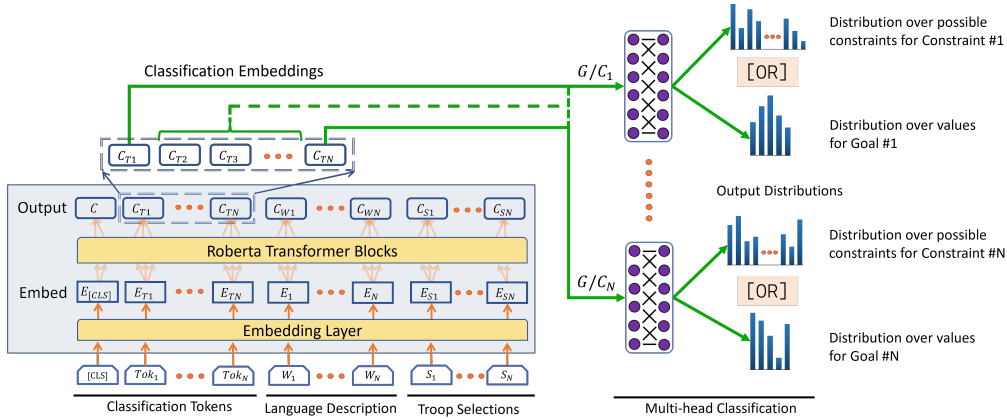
Classification Embeddings

$G/C_1$

Distribution over possible constraints for Constraint #1

[OR]

Distribution over values for Goal #1

$C_{T1}$ $C_{T2}$ $C_{T3}$ $C_{TN}$

Output Distributions

Output $C$ $C_{T1}$ $C_{TN}$ $C_{W1}$ $C_{WN}$ $C_{S1}$ $C_{SN}$

Roberta Transformer Blocks

Embed $E_{[CLS]}$ $E_{T1}$ $E_{TN}$ $E_1$ $E_N$ $E_{S1}$ $E_{SN}$

$G/C_N$

Distribution over possible constraints for Constraint #N

[OR]

Embedding Layer

[CLS] $Tok_1$ $Tok_N$ $W_1$ $W_N$ $S_1$ $S_N$

Distribution over values for Goal #N

Classification Tokens

Language Description

Troop Selections

Multi-head Classification